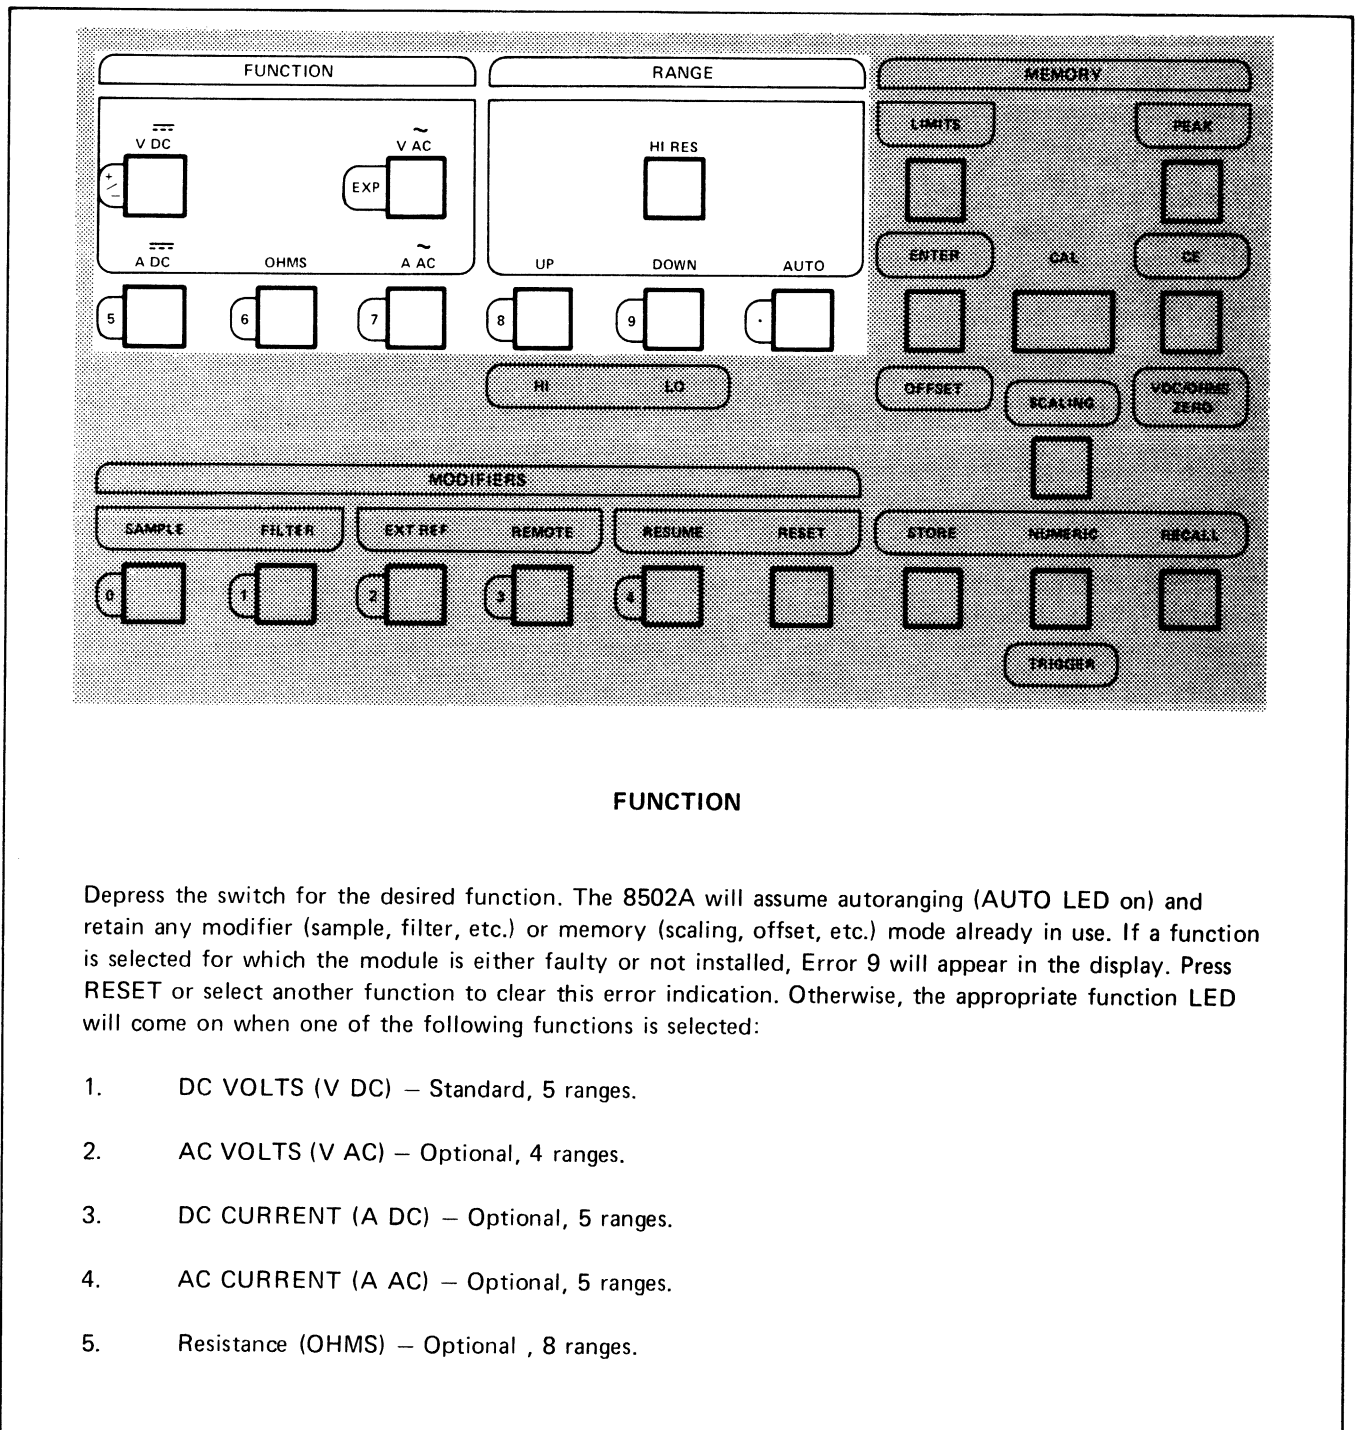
FUNCTION

RANGE

MEMORY

V DC

V AC

EXP

HI RES

LIMITS

PEAK

A DC

OHMS

A AC

UP

DOWN

AUTO

ENTER

CAL

CE

5

6

7

8

9

·

HI

LO

OFFSET

SCALING

VDC/OHMS ZERO

MODIFIERS

SAMPLE

FILTER

EXT REF

REMOTE

RESUME

RESET

STORE

NUMERIC

RECALL

0

1

2

3

4

TRIGGER

FUNCTION

Depress the switch for the desired function. The 8502A will assume autoranging (AUTO LED on) and retain any modifier (sample, filter, etc.) or memory (scaling, offset, etc.) mode already in use. If a function is selected for which the module is either faulty or not installed, Error 9 will appear in the display. Press RESET or select another function to clear this error indication. Otherwise, the appropriate function LED will come on when one of the following functions is selected:

1. DC VOLTS (V DC) – Standard, 5 ranges.

2. AC VOLTS (V AC) – Optional, 4 ranges.

3. DC CURRENT (A DC) – Optional, 5 ranges.

4. AC CURRENT (A AC) – Optional, 5 ranges.

5. Resistance (OHMS) – Optional , 8 ranges.